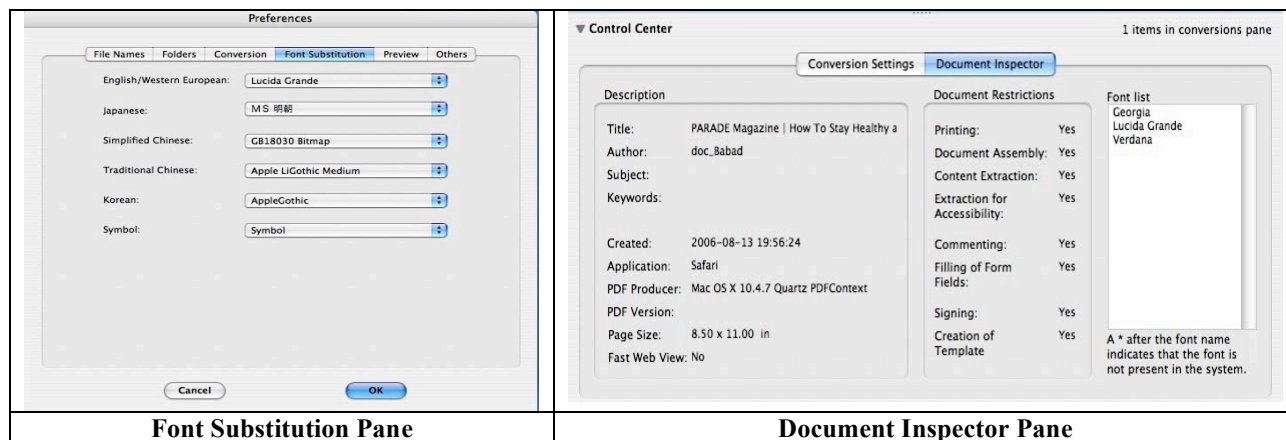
Preferences

File Names | Folders | Conversion | Font Substitution | Preview | Others

English/Western European: Lucida Grande

Japanese: MS 明朝

Simplified Chinese: GB18030 Bitmap

Traditional Chinese: Apple LiGothic Medium

Korean: AppleGothic

Symbol: Symbol

Cancel

OK

Control Center

1 items in conversions pane

Conversion Settings | Document Inspector

Description

Title: PARADE Magazine | How To Stay Healthy a

Author: doc_Babad

Subject:

Keywords:

Created: 2006-08-13 19:56:24

Application: Safari

PDF Producer: Mac OS X 10.4.7 Quartz PDFContext

PDF Version:

Page Size: 8.50 x 11.00 in

Fast Web View: No

Document Restrictions

Printing: Yes

Document Assembly: Yes

Content Extraction: Yes

Extraction for Accessibility: Yes

Commenting: Yes

Filling of Form Fields: Yes

Signing: Yes

Creation of Template: Yes

Font list

Georgia
Lucida Grande
Verdana

A * after the font name indicates that the font is not present in the system.

Font Substitution Pane

Document Inspector Pane